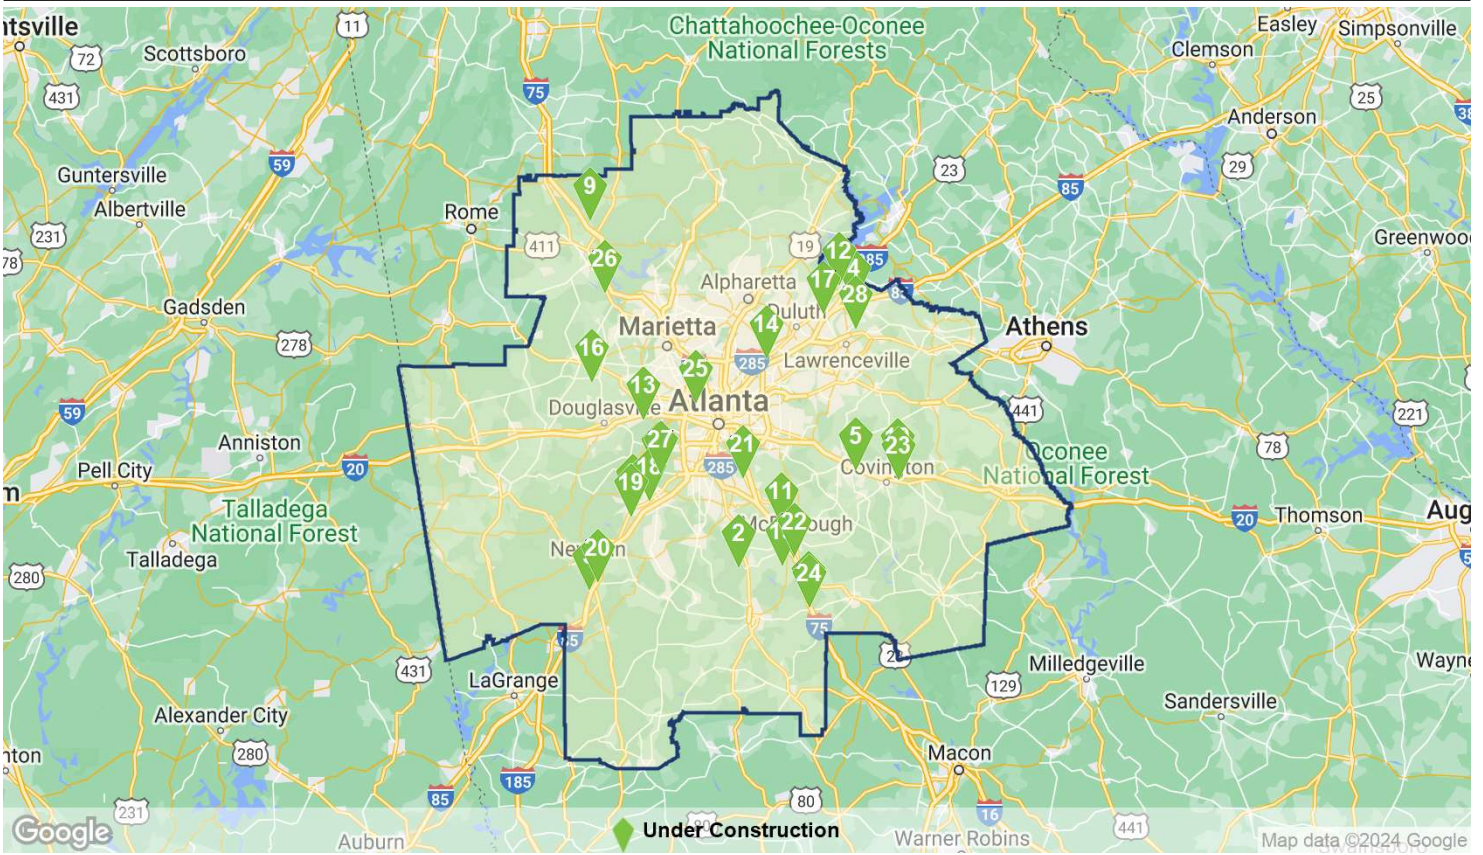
ntsville
Scottsboro
72
431
11
Chattahoochee-Oconee National Forests
75
Easley
Simpsonville
Clemson
25
Anderson
38
Guntersville
Albertville
231
59
Rome
411
9
26
19
12
4
17
28
85
23
29
85
Greenwood
Alpharetta
Duluth
14
Gadsden
278
Marietta
16
25
285
Lawrenceville
Athens
13
Douglasville
Atlanta
59
Anniston
20
27
21
5
23
441
221
Pell City
18
19
285
Covington
Oconee National Forest
78
m
Talladega National Forest
Talladega
11
22
McDonough
2
1
20
Newnan
20
Thomson
Aug
280
24
75
85
431
LaGrange
129
Milledgeville
Wayne
Alexander City
Sandersville
280
Macon
nton
185
85
80
16
231
441
Google
Auburn
Under Construction
Warner Robins
Map data ©2024 Google